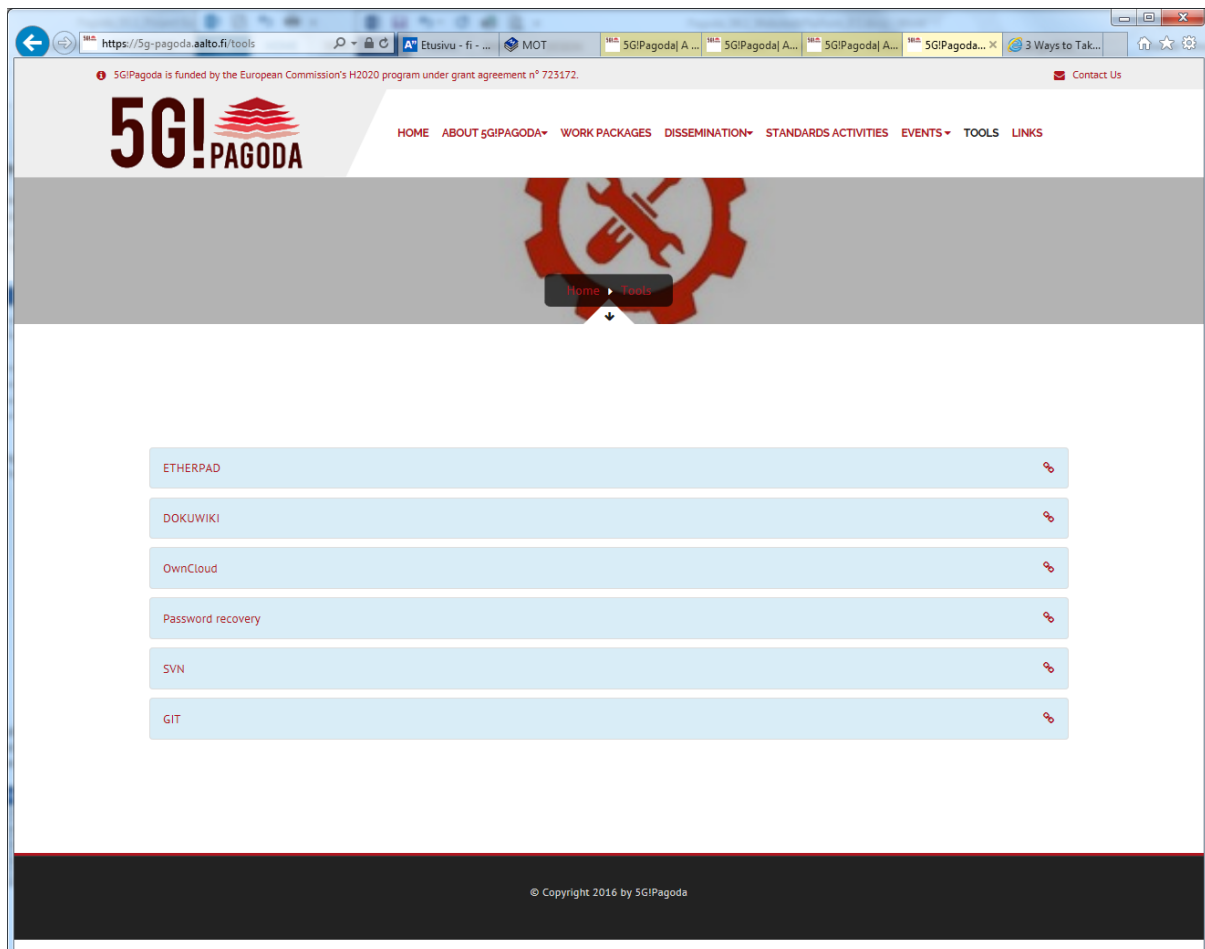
https://5g-pagoda.aalto.fi/tools

Etusivu - fi - ...

MOT

5G!Pagoda| A ...

5G!Pagoda| A...

5G!Pagoda| A...

5G!Pagoda...

3 Ways to Tak...

5G!Pagoda is funded by the European Commission's H2020 program under grant agreement n° 723172.

Contact Us

5G! PAGODA

HOME ABOUT 5G!PAGODA WORK PACKAGES DISSEMINATION STANDARDS ACTIVITIES EVENTS TOOLS LINKS

Home Tools

ETHERPAD

DOKUWIKI

OwnCloud

Password recovery

SVN

GIT

© Copyright 2016 by 5G!Pagoda